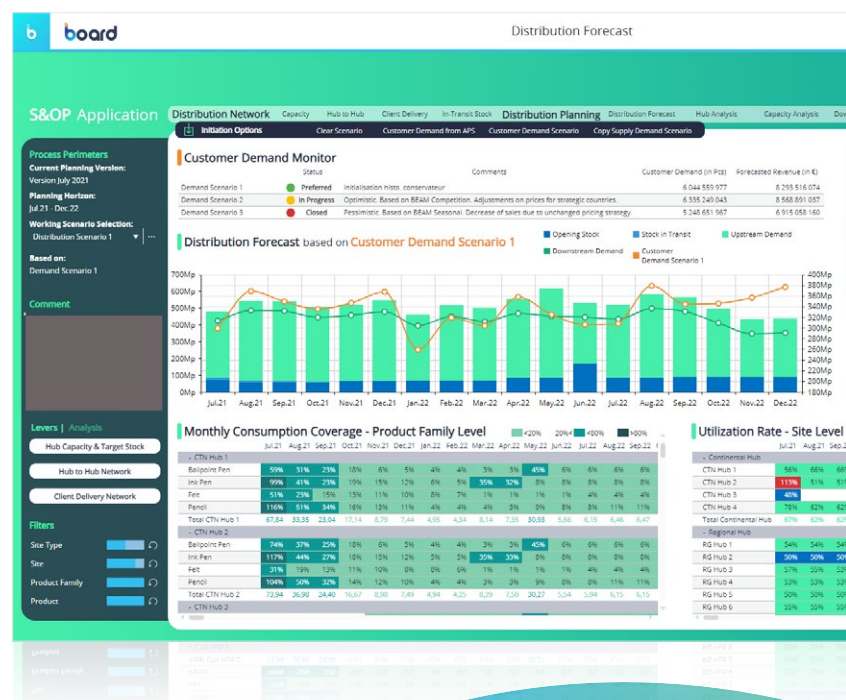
b board

Distribution Forecast

S&OP Application

Distribution Network Capacity Hub to Hub Client Delivery In-Transit Stock Distribution Planning Distribution Forecast Hub Analysis Capacity Analysis Do

Initiation Options Clear Scenario Customer Demand from APS Customer Demand Scenario Copy Supply Demand Scenario

Process Perimeters
Current Planning Version:
Version July 2021
Planning Horizon:
Jul.21 - Dec.22
Working Scenario Selection:
Distribution Scenario 1
Based on:
Demand Scenario 1

Comment

Levers | Analysis
Hub Capacity & Target Stock
Hub to Hub Network
Client Delivery Network

Filters
Site Type
Site
Product Family
Product

Customer Demand Monitor

| | Status | Comments | Customer Demand (in Pcs) | Forecasted Revenue (in €) |
|---|---|---|---|---|
| Demand Scenario 1 | Preferred | Initialisation histo. conservateur | 6 044 559 977 | 8 293 516 074 |
| Demand Scenario 2 | In Progress | Optimistic. Based on BEAM Competition. Adjustments on prices for strategic countries. | 6 044 559 977 | 8 568 891 037 |
| Demand Scenario 3 | Closed | Pessimistic. Based on BEAM Seasonal. Decrease of sales due to unchanged pricing strategy. | 5 248 651 967 | 6 915 058 160 |

Distribution Forecast based on Customer Demand Scenario 1

Opening Stock Stock in Transit Upstream Demand Downstream Demand Customer Demand Scenario 1

700Mp 600Mp 500Mp 400Mp 300Mp 200Mp 100Mp 0Mp
400Mp 380Mp 360Mp 340Mp 320Mp 300Mp 280Mp 260Mp 240Mp 220Mp 200Mp 180Mp
Jul.21 Aug.21 Sep.21 Oct.21 Nov.21 Dec.21 Jan.22 Feb.22 Mar.22 Apr.22 May.22 Jun.22 Jul.22 Aug.22 Sep.22 Oct.22 Nov.22 Dec.22

Monthly Consumption Coverage - Product Family Level <20% 20%< <80% >80%

| | Jul.21 | Aug.21 | Sep.21 | Oct.21 | Nov.21 | Dec.21 | Jan.22 | Feb.22 | Mar.22 | Apr.22 | May.22 | Jun.22 | Jul.22 | Aug.22 | Sep.22 |
|---|---|---|---|---|---|---|---|---|---|---|---|---|---|---|---|
| CTN Hub 1 | | | | | | | | | | | | | | | |
| Ballpoint Pen | 59% | 31% | 25% | 18% | 6% | 5% | 4% | 4% | 5% | 45% | 6% | 6% | 6% | 6% | 6% |
| Ink Pen | 99% | 41% | 23% | 19% | 15% | 12% | 6% | 35% | 32% | 8% | 6% | 6% | 6% | 6% | 6% |
| Felt | 51% | 25% | 18% | 15% | 13% | 11% | 10% | 9% | 8% | 7% | 7% | 6% | 6% | 6% | 6% |
| Pencil | 116% | 51% | 30% | 15% | 12% | 6% | 4% | 5% | 4% | 6% | 6% | 6% | 6% | 6% | 6% |
| Total CTN Hub 1 | 67,84 | 33,25 | 23,04 | 17,16 | 8,79 | 7,14 | 4,95 | 14,10 | 7,35 | 30,93 | 5,55 | 6,15 | 6,15 | 11,19 | 6,15 |
| CTN Hub 2 | | | | | | | | | | | | | | | |
| Ink Pen | 74% | 37% | 25% | 18% | 6% | 5% | 4% | 4% | 5% | 45% | 6% | 6% | 6% | 6% | 6% |
| Ink Pen | 117% | 44% | 27% | 19% | 15% | 12% | 6% | 35% | 33% | 8% | 6% | 6% | 6% | 6% | 6% |
| Felt | 31% | 19% | 15% | 13% | 12% | 11% | 10% | 9% | 8% | 7% | 7% | 6% | 6% | 6% | 6% |
| Pencil | 104% | 50% | 32% | 14% | 12% | 6% | 4% | 4% | 5% | 6% | 6% | 6% | 6% | 6% | 6% |
| Total CTN Hub 2 | 73,94 | 36,98 | 24,40 | 16,67 | 8,69 | | | | | 30,27 | 5,55 | 6,15 | 6,15 | 11,19 | 6,15 |
| CTN Hub 3 | | | | | | | | | | | | | | | |

Utilization Rate - Site Level

| | | | |
|---|---|---|---|
| Continental Hub | | | |
| CTN Hub 1 | 56% | 66% | |
| CTN Hub 2 | 113% | 44% | |
| CTN Hub 3 | 48% | | |
| CTN Hub 4 | 78% | 62% | |
| Total Continental Hub | 67% | 62% | |
| Regional Hub | | | |
| RG Hub 1 | 54% | 54% | 54% |
| RG Hub 2 | 50% | 50% | 50% |
| RG Hub 3 | 52% | 52% | 52% |
| RG Hub 4 | 53% | 53% | 53% |
| RG Hub 5 | 53% | 53% | 53% |
| RG Hub 6 | 50% | 50% | 50% |